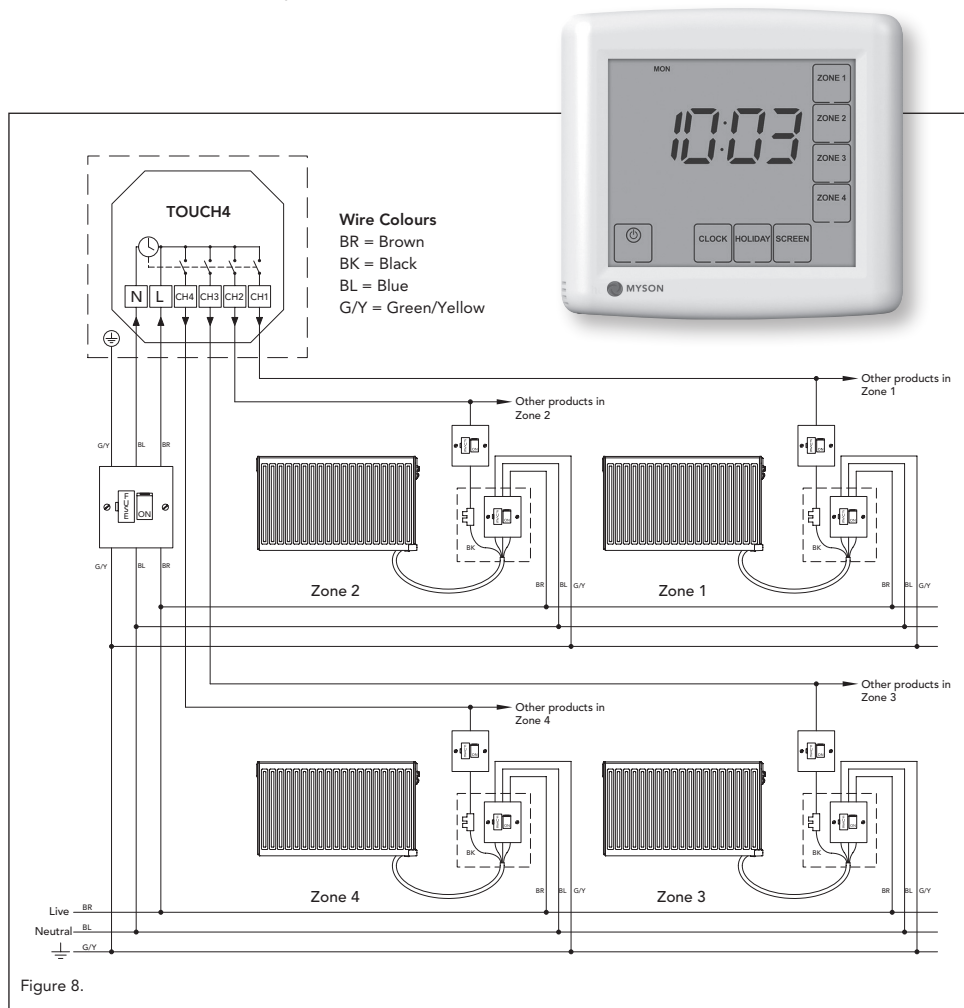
MON

10:03

ZONE 1

ZONE 2

ZONE 3

ZONE 4

CLOCK HOLIDAY SCREEN

MYSON

TOUCH4

N L CH4 CH3 CH2 CH1

Wire Colours
BR = Brown
BK = Black
BL = Blue
G/Y = Green/Yellow

Other products in Zone 1

Other products in Zone 2

G/Y BL BR

FUSE ON

G/Y BL BR

BK

BK

BR BL G/Y

BR BL G/Y

Zone 2

Zone 1

Other products in Zone 3

Other products in Zone 4

BK

BK

BR BL G/Y

BR BL G/Y

Zone 4

Zone 3

Live BR

Neutral BL

G/Y

Figure 8.